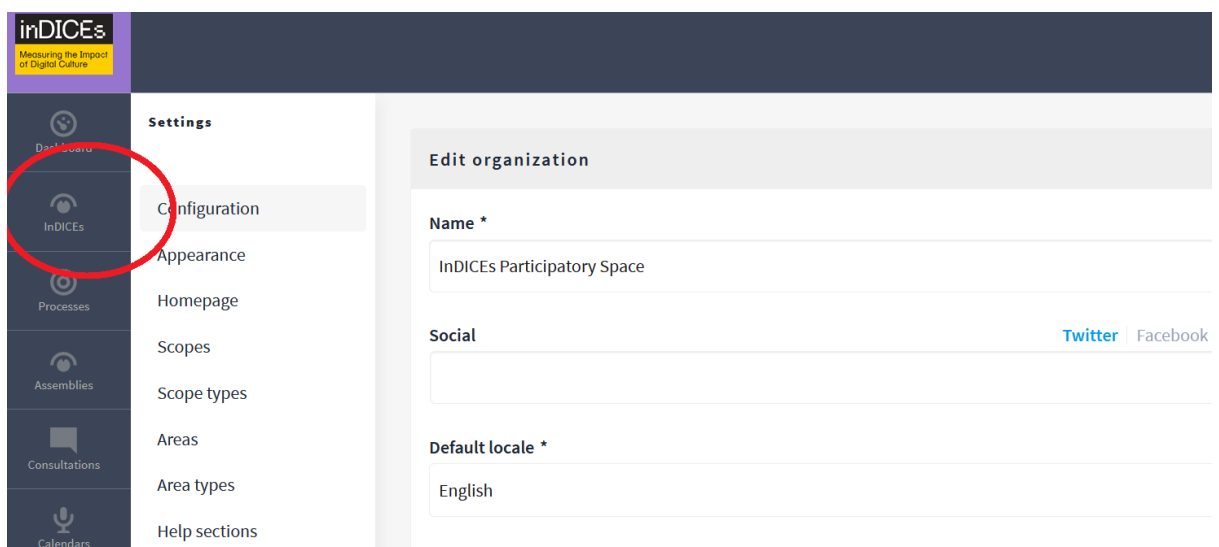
inDICEs
Measuring the Impact of Digital Culture

Dashboard

InDICEs

Processes

Assemblies

Consultations

Calendars

Settings

Configuration

Appearance

Homepage

Scopes

Scope types

Areas

Area types

Help sections

Edit organization

Name *

InDICEs Participatory Space

Social

Twitter | Facebook

Default locale *

English